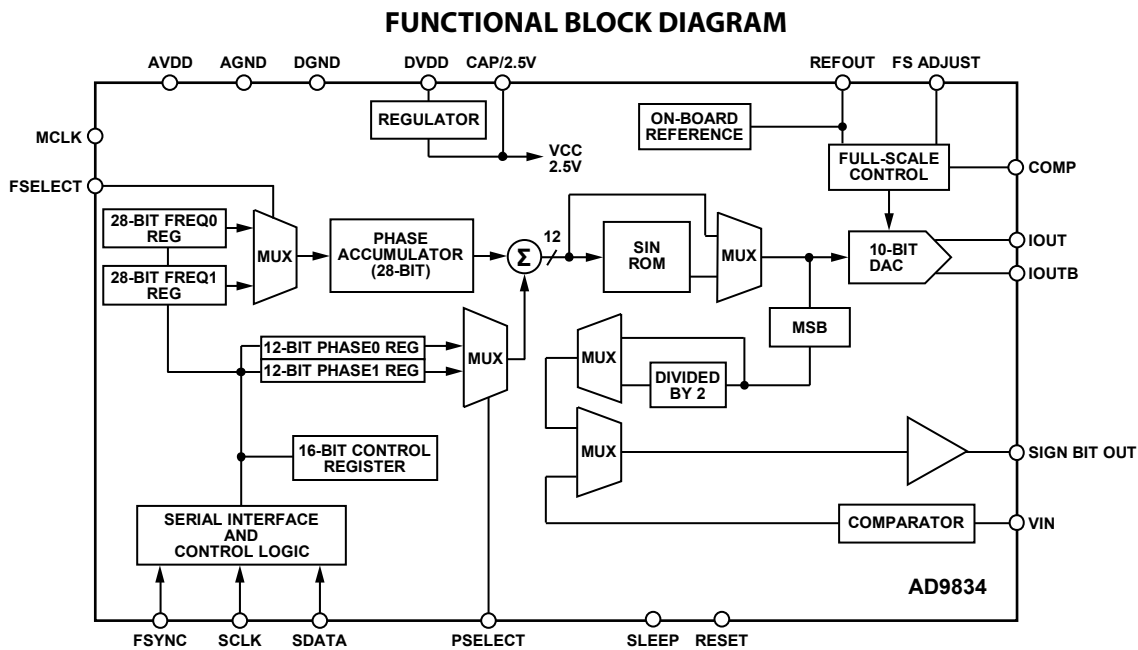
FUNCTIONAL BLOCK DIAGRAM

AVDD AGND DGND DVDD CAP/2.5V REFOUT FS ADJUST

MCLK

REGULATOR

VCC 2.5V

ON-BOARD REFERENCE

FULL-SCALE CONTROL

COMP

FSELECT

28-BIT FREQ0 REG

28-BIT FREQ1 REG

MUX

PHASE ACCUMULATOR (28-BIT)

$\Sigma$

12

SIN ROM

MUX

10-BIT DAC

IOUT

IOUTB

MSB

12-BIT PHASE0 REG

12-BIT PHASE1 REG

MUX

MUX

DIVIDED BY 2

16-BIT CONTROL REGISTER

MUX

SIGN BIT OUT

SERIAL INTERFACE AND CONTROL LOGIC

COMPARATOR

VIN

AD9834

FSYNC SCLK SDATA PSELECT SLEEP RESET